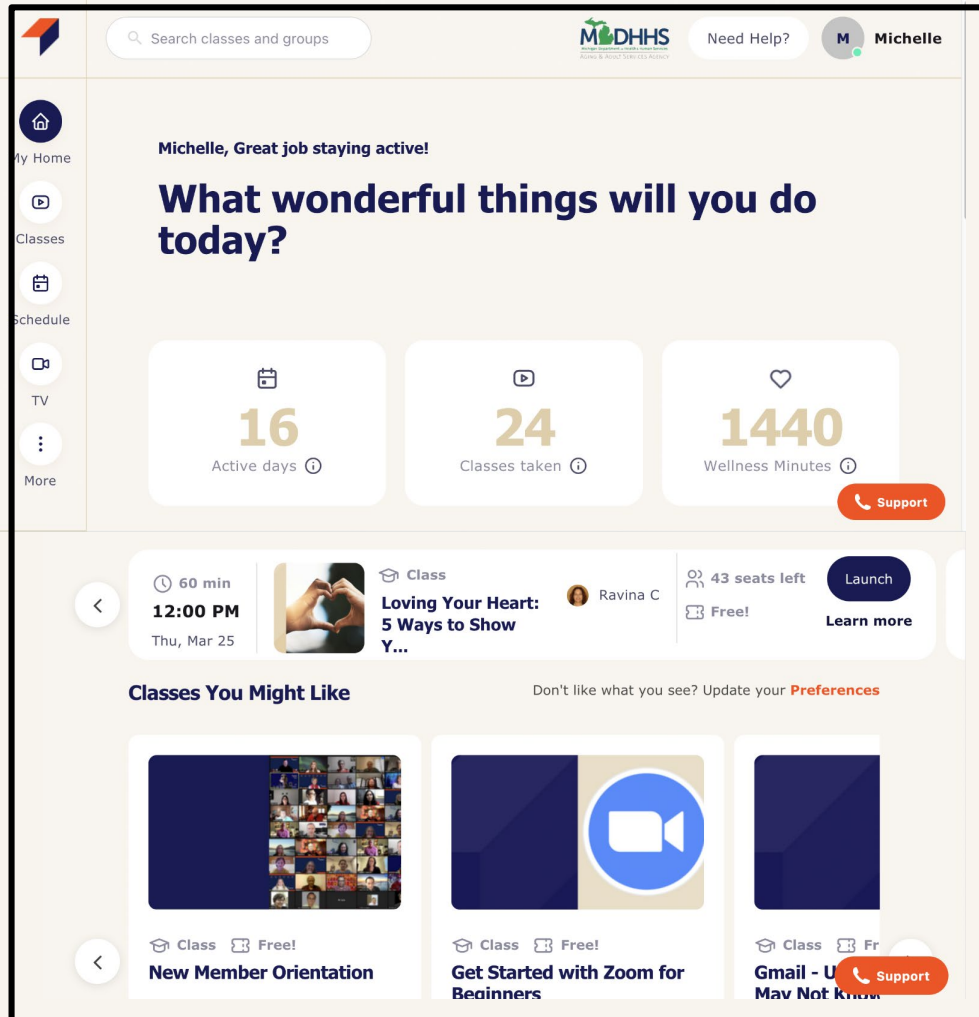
Search classes and groups

MDHHS
Michigan Department of Health & Human Services
Aging & Adult Services Agency

Need Help?

M Michelle

My Home

Classes

Schedule

TV

More

Michelle, Great job staying active!

What wonderful things will you do today?

16
Active days

24
Classes taken

1440
Wellness Minutes

Support

60 min
12:00 PM
Thu, Mar 25

Class
Loving Your Heart: 5 Ways to Show Y...

Ravina C

43 seats left
Free!

Launch
Learn more

Classes You Might Like

Don't like what you see? Update your Preferences

Class Free!
New Member Orientation

Class Free!
Get Started with Zoom for Beginners

Class Fr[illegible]
Gmail - U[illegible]
May Not Know

Support